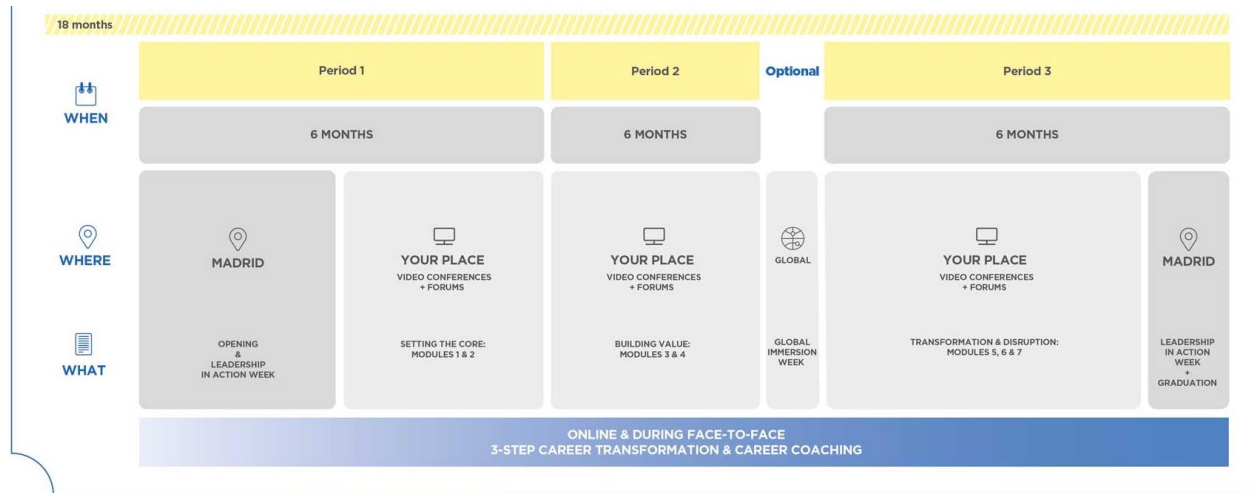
18 months

WHEN

Period 1

6 MONTHS

Period 2

6 MONTHS

Optional

Period 3

6 MONTHS

WHERE

WHAT

MADRID

OPENING & LEADERSHIP IN ACTION WEEK

YOUR PLACE
VIDEO CONFERENCES + FORUMS

SETTING THE CORE: MODULES 1 & 2

YOUR PLACE
VIDEO CONFERENCES + FORUMS

BUILDING VALUE: MODULES 3 & 4

GLOBAL

GLOBAL IMMERSION WEEK

YOUR PLACE
VIDEO CONFERENCES + FORUMS

TRANSFORMATION & DISRUPTION: MODULES 5, 6 & 7

MADRID

LEADERSHIP IN ACTION WEEK + GRADUATION

ONLINE & DURING FACE-TO-FACE
3-STEP CAREER TRANSFORMATION & CAREER COACHING